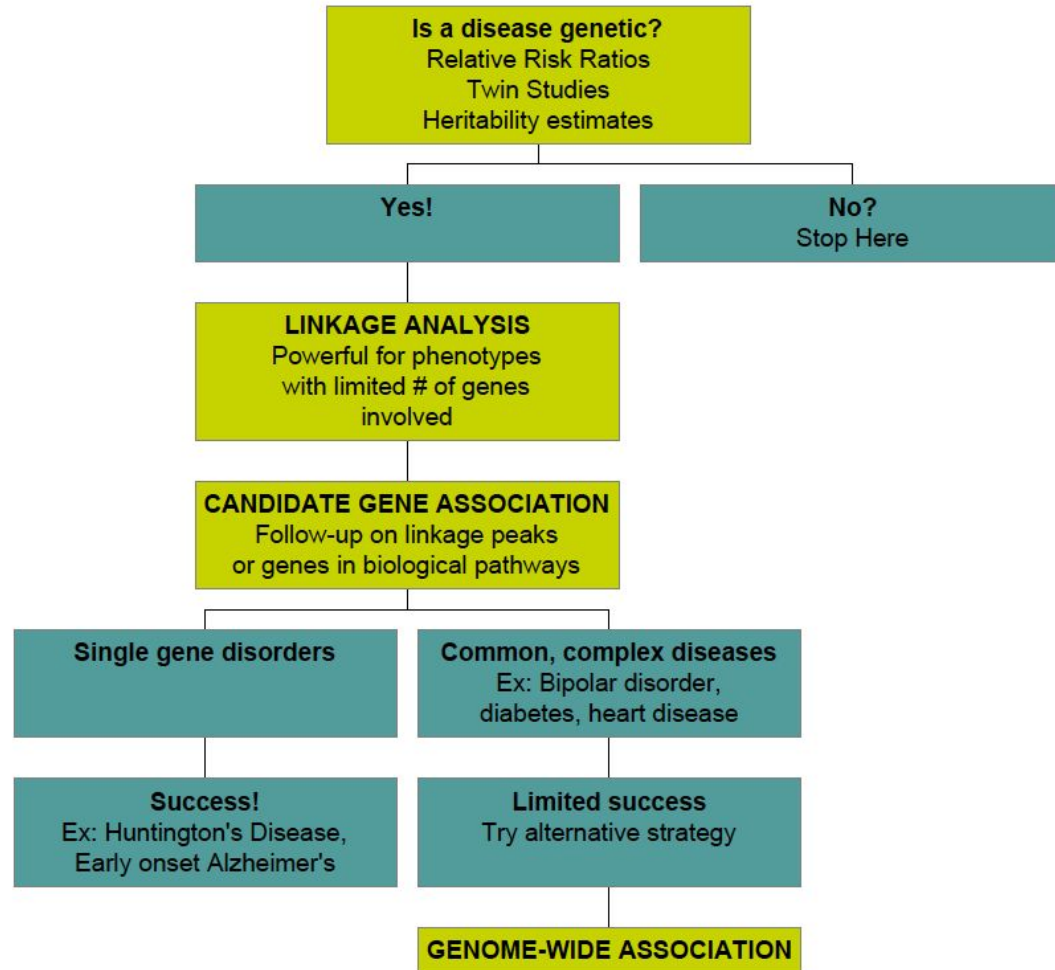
Is a disease genetic?
Relative Risk Ratios
Twin Studies
Heritability estimates

Yes!

No?
Stop Here

LINKAGE ANALYSIS
Powerful for phenotypes with limited # of genes involved

CANDIDATE GENE ASSOCIATION
Follow-up on linkage peaks or genes in biological pathways

Single gene disorders

Common, complex diseases
Ex: Bipolar disorder, diabetes, heart disease

Success!
Ex: Huntington's Disease, Early onset Alzheimer's

Limited success
Try alternative strategy

GENOME-WIDE ASSOCIATION